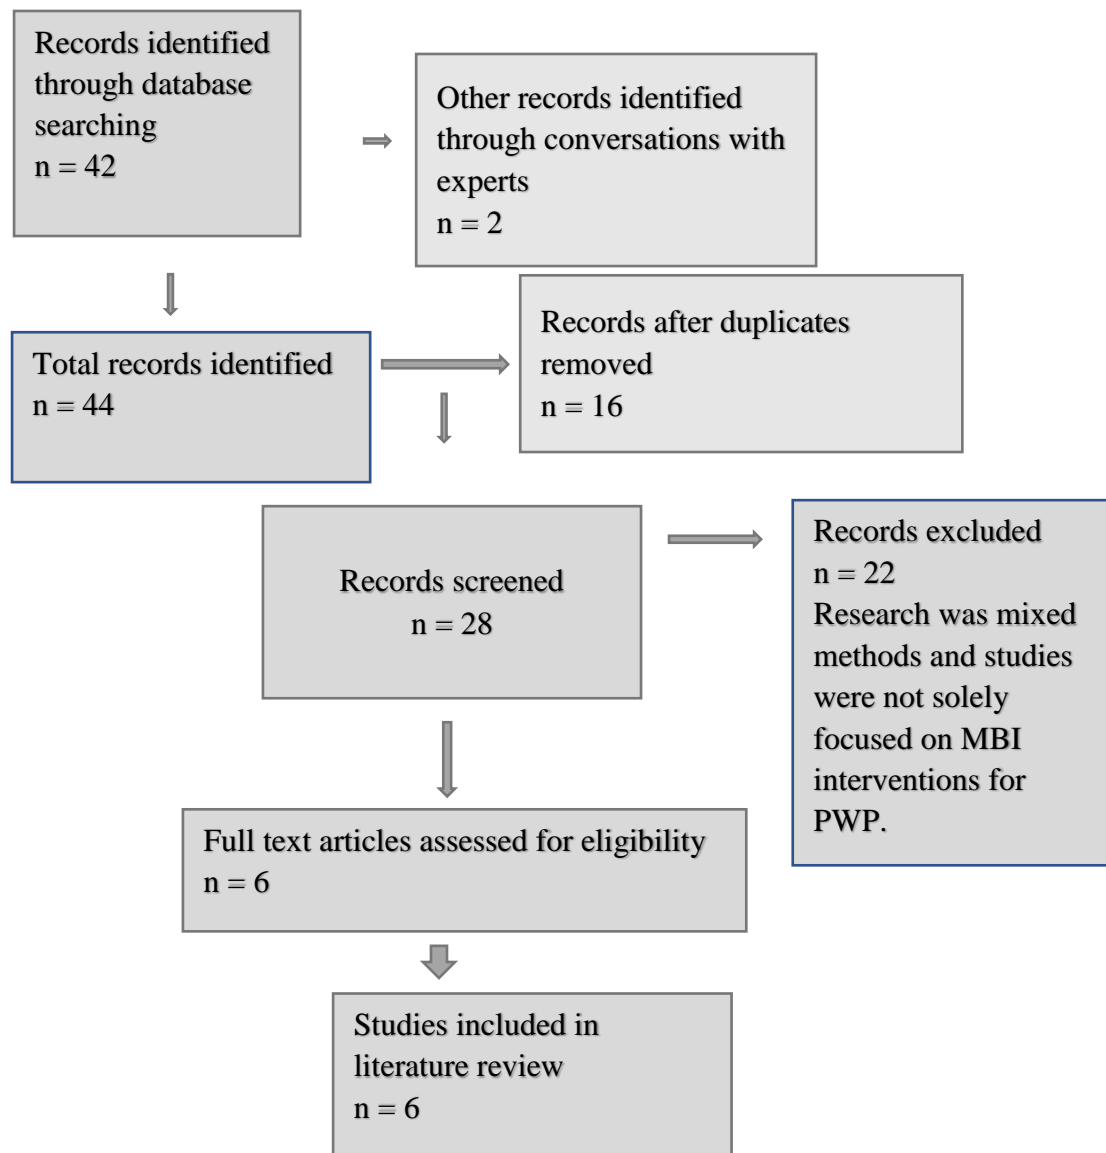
Records identified through database searching
n = 42

Other records identified through conversations with experts
n = 2

Total records identified
n = 44

Records after duplicates removed
n = 16

Records screened
n = 28

Records excluded
n = 22
Research was mixed methods and studies were not solely focused on MBI interventions for PWP.

Full text articles assessed for eligibility
n = 6

Studies included in literature review
n = 6